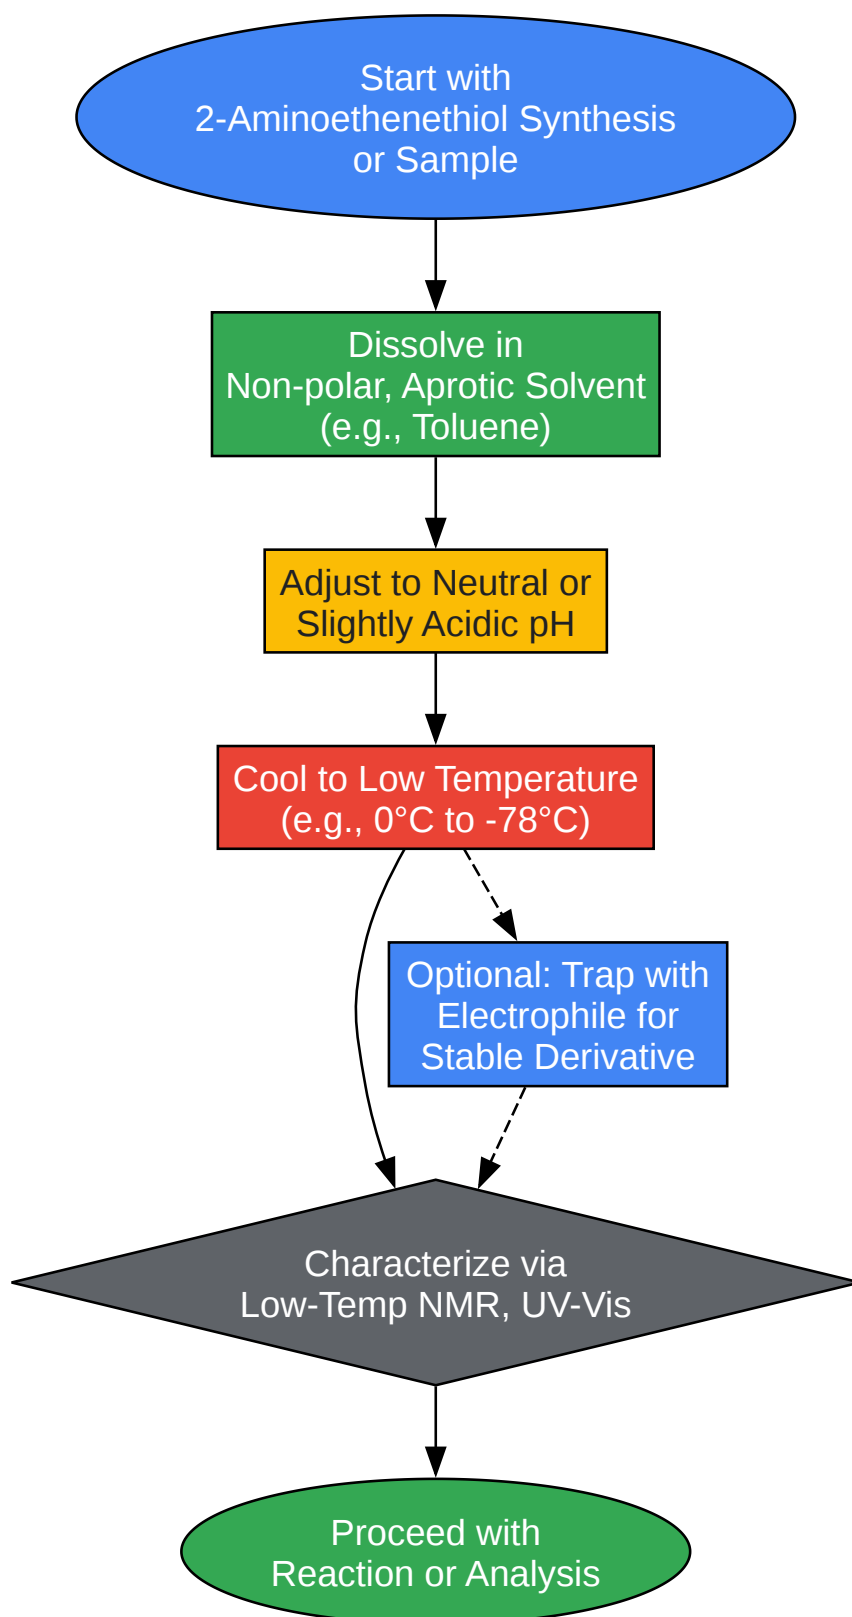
Start with
2-Aminoethenethiol Synthesis
or Sample

Dissolve in
Non-polar, Aprotic Solvent
(e.g., Toluene)

Adjust to Neutral or
Slightly Acidic pH

Cool to Low Temperature
(e.g., 0°C to -78°C)

Optional: Trap with
Electrophile for
Stable Derivative

Characterize via
Low-Temp NMR, UV-Vis

Proceed with
Reaction or Analysis